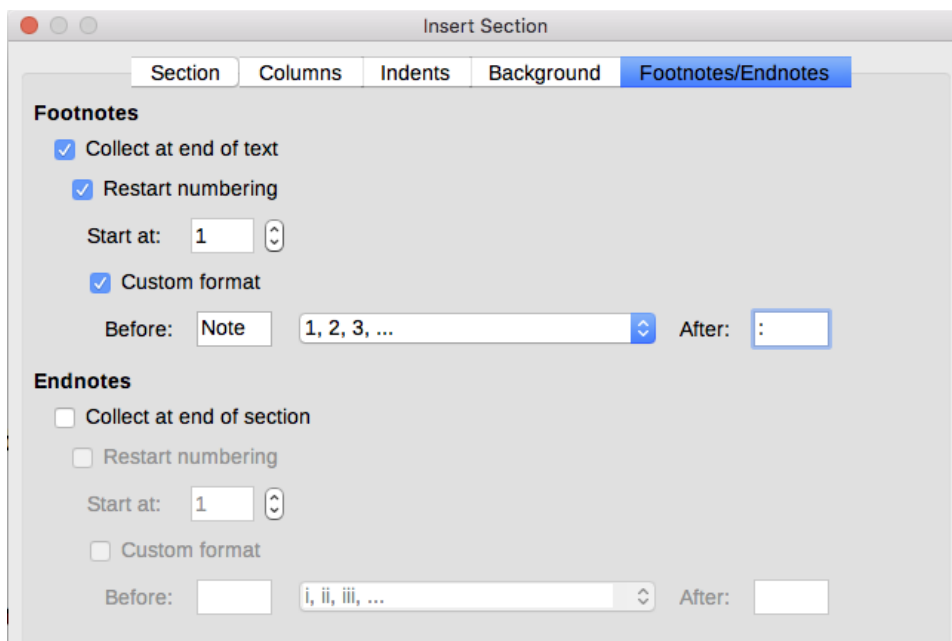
Insert Section

Section | Columns | Indents | Background | Footnotes/Endnotes

Footnotes

Collect at end of text

Restart numbering

Start at: 1

Custom format

Before: Note 1, 2, 3, ... After: :

Endnotes

Collect at end of section

Restart numbering

Start at: 1

Custom format

Before: i, ii, iii, ... After: